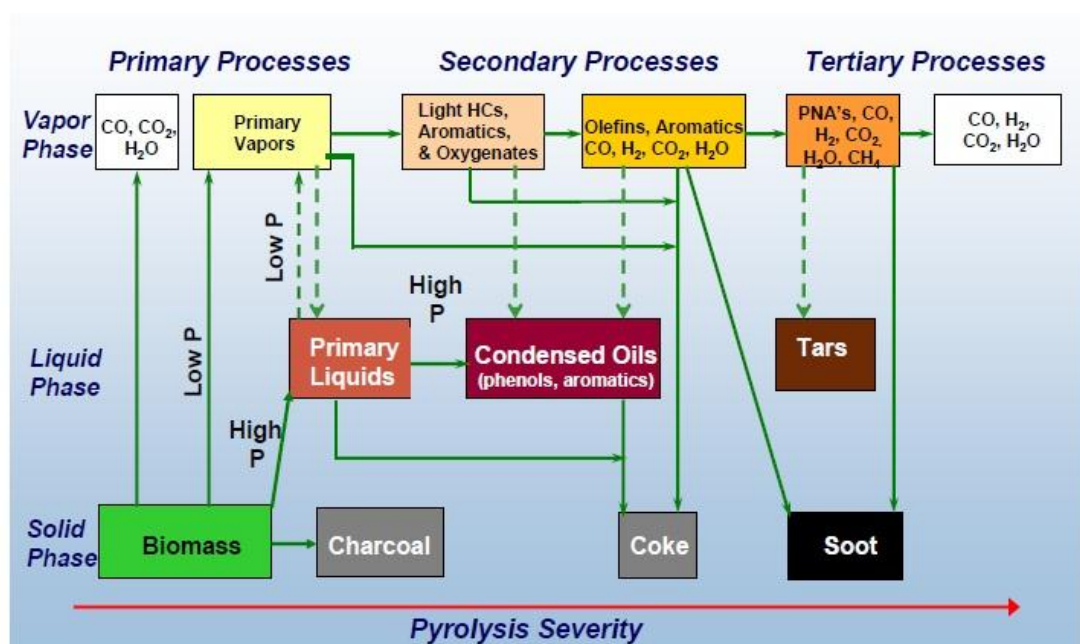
Primary Processes

Secondary Processes

Tertiary Processes

Vapor Phase

CO, $CO_2$, $H_2O$

Primary Vapors

Light HCs, Aromatics, & Oxygenates

Olefins, Aromatics CO, $H_2$, $CO_2$, $H_2O$

PNA's, CO, $H_2$, $CO_2$, $H_2O$, $CH_4$

CO, $H_2$, $CO_2$, $H_2O$

Low P

High P

Liquid Phase

Low P

Primary Liquids

Condensed Oils (phenols, aromatics)

Tars

High P

Solid Phase

Biomass

Charcoal

Coke

Soot

Pyrolysis Severity